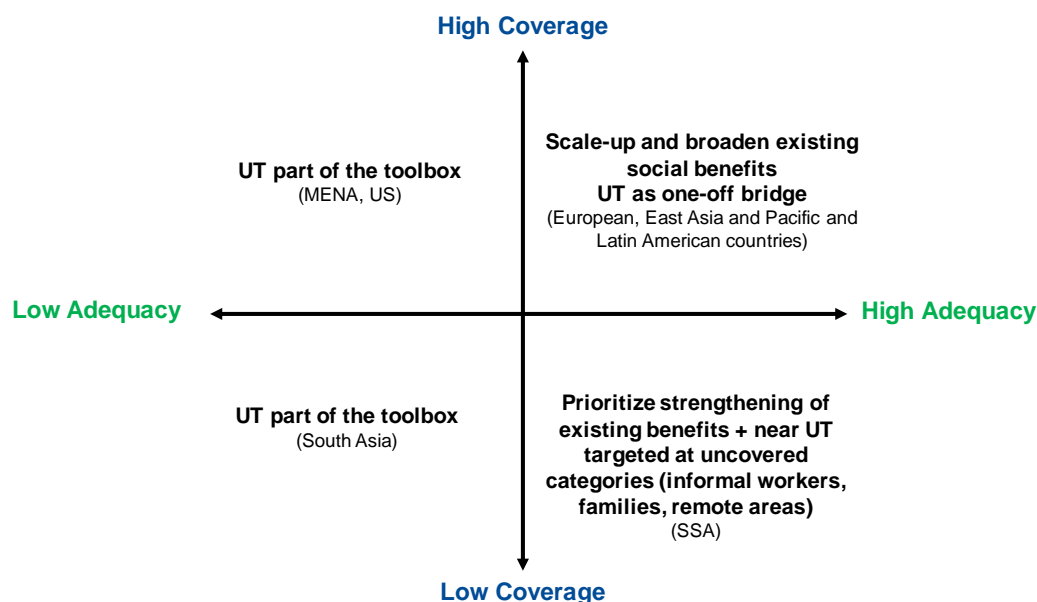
High Coverage

UT part of the toolbox
(MENA, US)

Scale-up and broaden existing social benefits
UT as one-off bridge
(European, East Asia and Pacific and Latin American countries)

Low Adequacy

High Adequacy

UT part of the toolbox
(South Asia)

Prioritize strengthening of existing benefits + near UT targeted at uncovered categories (informal workers, families, remote areas)
(SSA)

Low Coverage